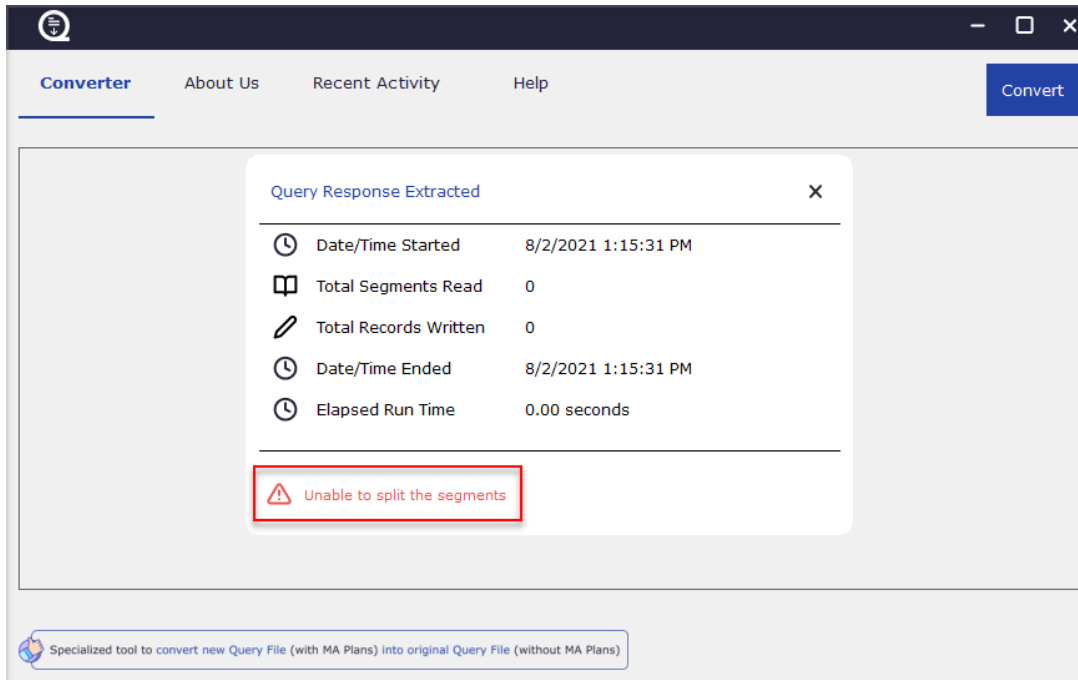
Converter About Us Recent Activity Help

Convert

Query Response Extracted

| Date/Time Started | 8/2/2021 1:15:31 PM |
|---|---|
| Total Segments Read | 0 |
| Total Records Written | 0 |
| Date/Time Ended | 8/2/2021 1:15:31 PM |
| Elapsed Run Time | 0.00 seconds |

Unable to split the segments

Specialized tool to convert new Query File (with MA Plans) into original Query File (without MA Plans)